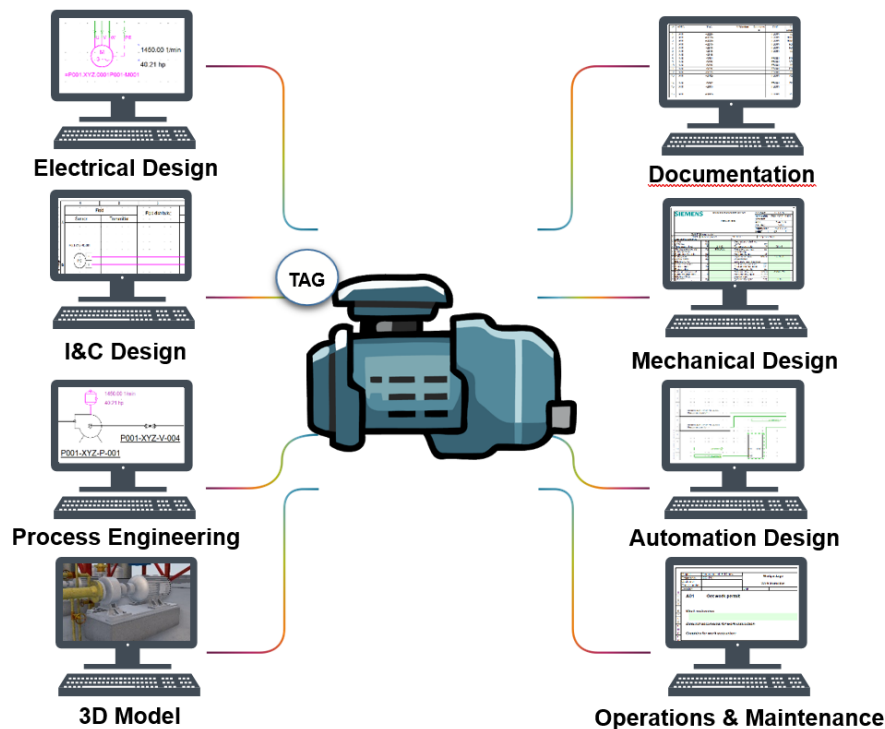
1460.00 1/min

40.21 hp

=P001.XYZ.001P001.M001

Electrical Design

I&C Design

1460.00 1/min

40.21 hp

P001-XYZ-V-004

P001-XYZ-P-001

Process Engineering

3D Model

TAG

Documentation

SIEMENS

Mechanical Design

Automation Design

Operations & Maintenance